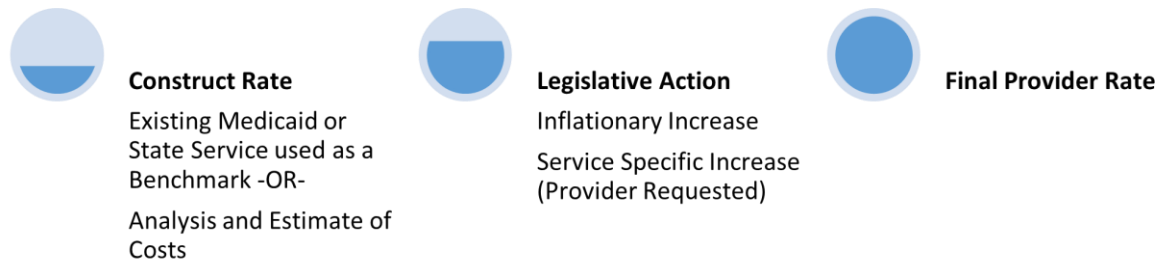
Construct Rate

Existing Medicaid or State Service used as a Benchmark -OR-

Analysis and Estimate of Costs

Legislative Action

Inflationary Increase

Service Specific Increase (Provider Requested)

Final Provider Rate